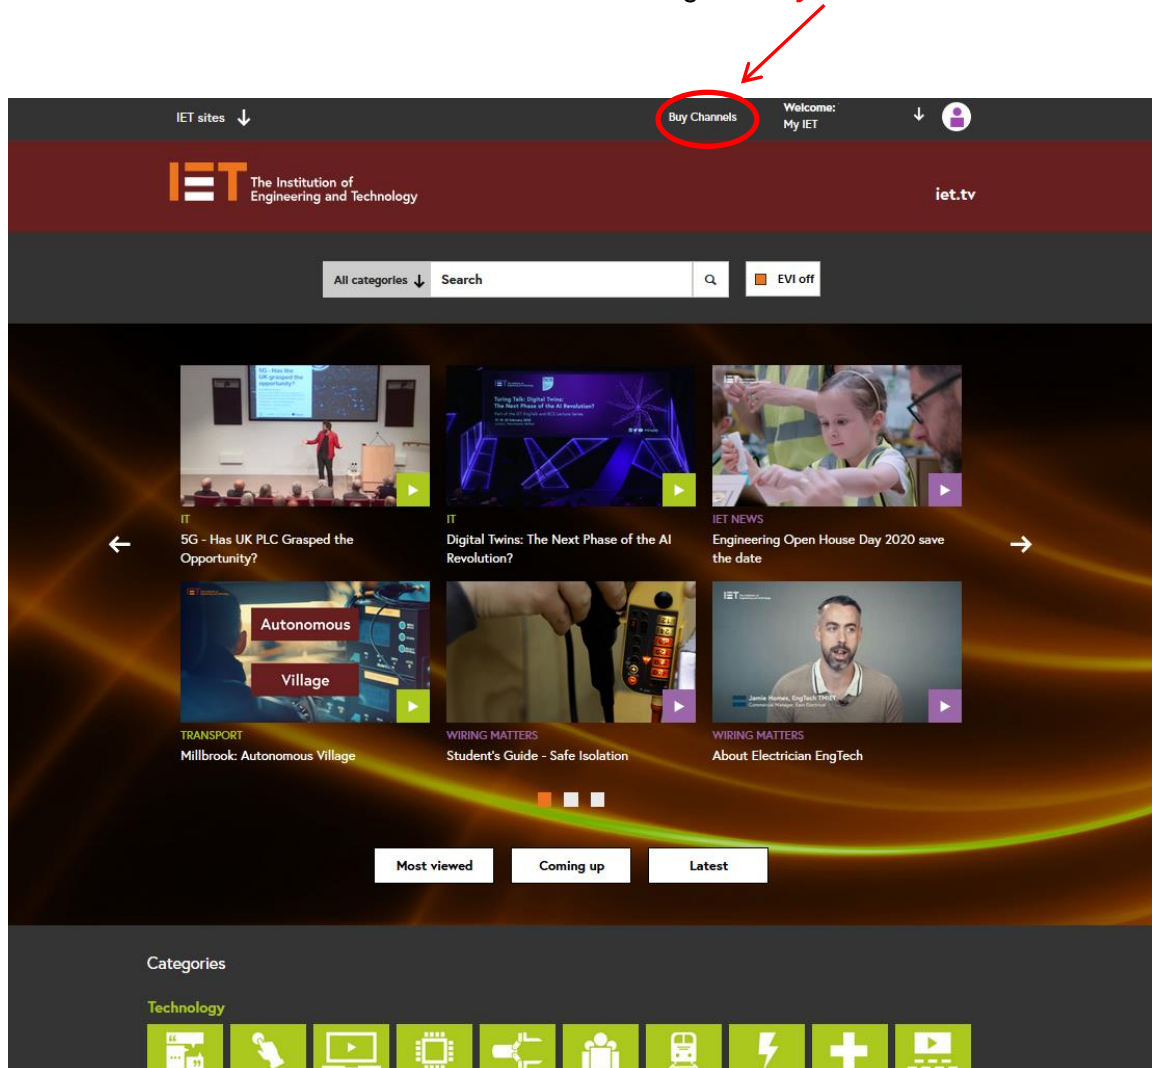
IET sites

Buy Channels

Welcome:
My IET

The Institution of Engineering and Technology

iet.tv

All categories

Search

EVI off

IT
5G - Has UK PLC Grasped the Opportunity?

IT
Digital Twins: The Next Phase of the AI Revolution?

IET NEWS
Engineering Open House Day 2020 save the date

Autonomous Village

TRANSPORT
Millbrook: Autonomous Village

WIRING MATTERS
Student's Guide - Safe Isolation

WIRING MATTERS
About Electrician EngTech

Most viewed

Coming up

Latest

Categories

Technology